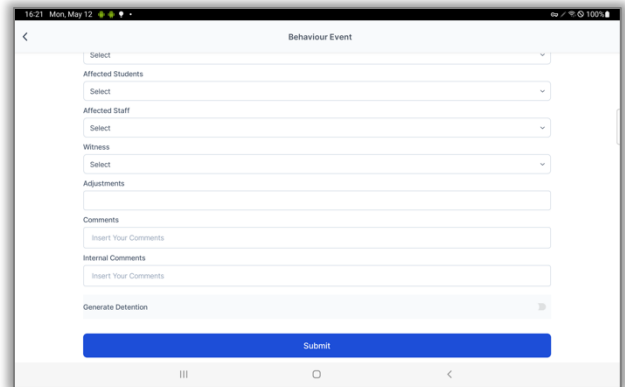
16:21 Mon, May 12

100%

<

Behaviour Event

Select

Affected Students

Select

Affected Staff

Select

Witness

Select

Adjustments

Comments

Insert Your Comments

Internal Comments

Insert Your Comments

Generate Detention

Submit